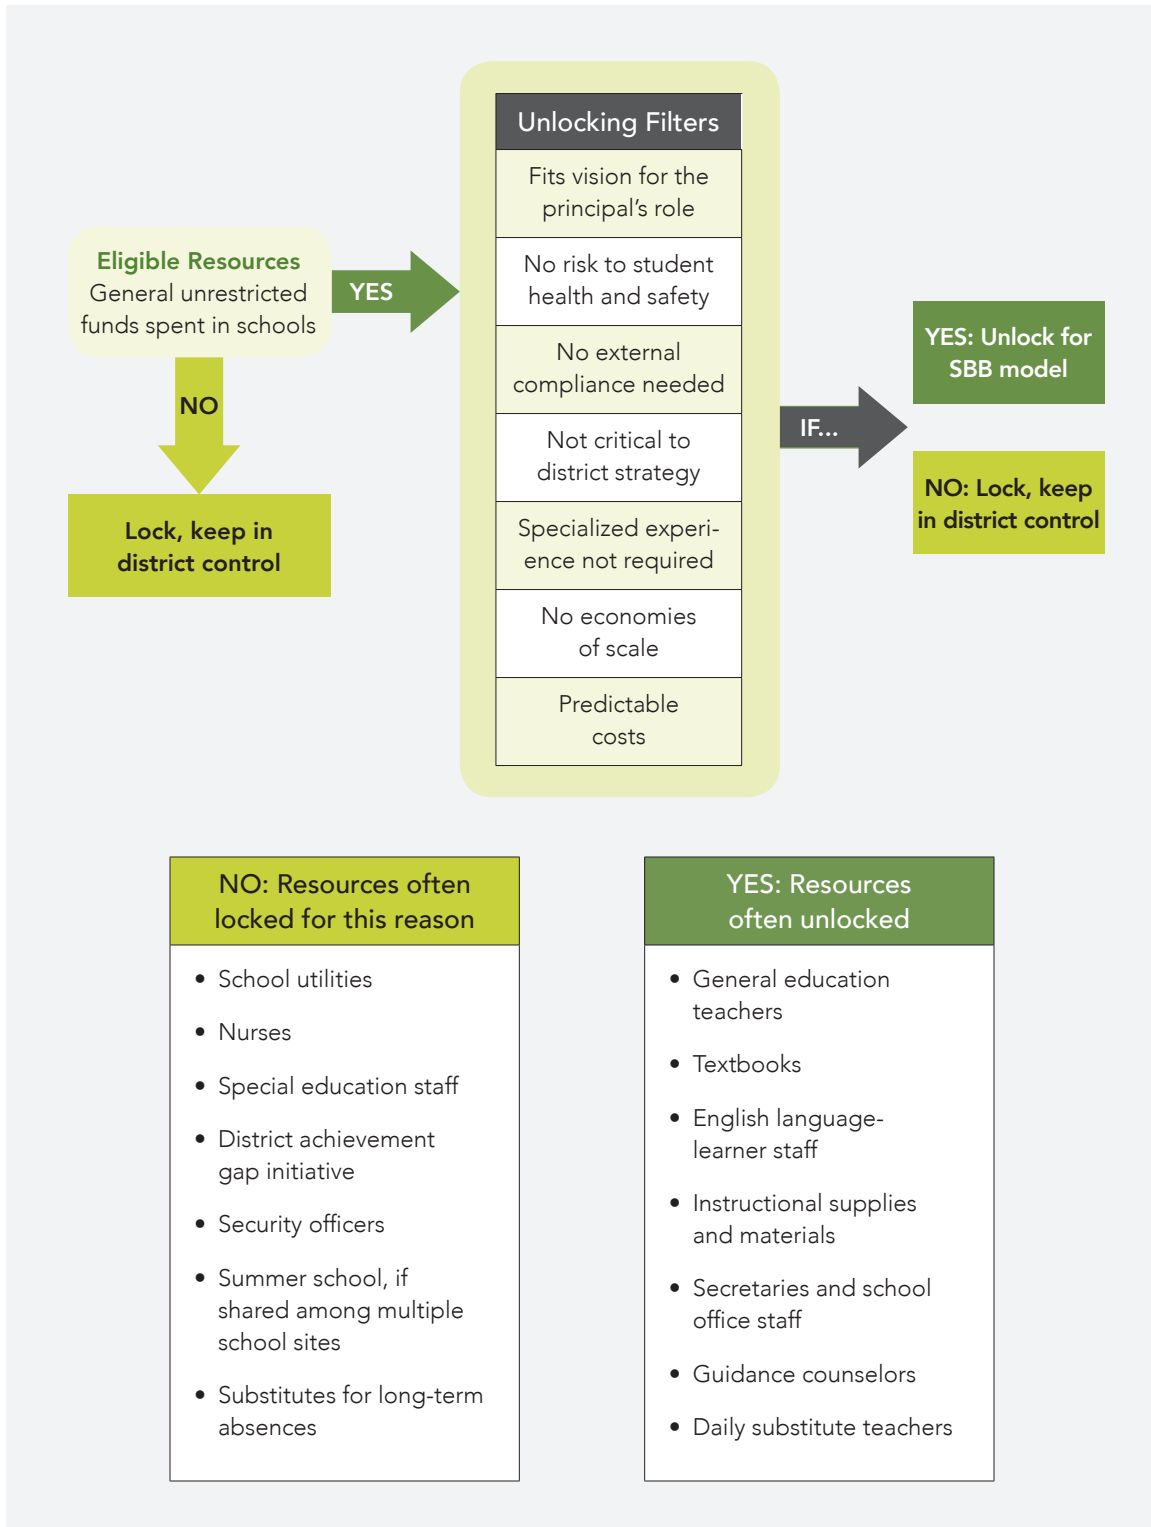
Eligible Resources
General unrestricted funds spent in schools

YES

NO

Lock, keep in district control

| Unlocking Filters |
|---|
| Fits vision for the principal's role |
| No risk to student health and safety |
| No external compliance needed |
| Not critical to district strategy |
| Specialized experience not required |
| No economies of scale |
| Predictable costs |

IF...

YES: Unlock for SBB model

NO: Lock, keep in district control

NO: Resources often locked for this reason

- School utilities
- Nurses
- Special education staff
- District achievement gap initiative
- Security officers
- Summer school, if shared among multiple school sites
- Substitutes for long-term absences

YES: Resources often unlocked

- General education teachers
- Textbooks
- English language-learner staff
- Instructional supplies and materials
- Secretaries and school office staff
- Guidance counselors
- Daily substitute teachers